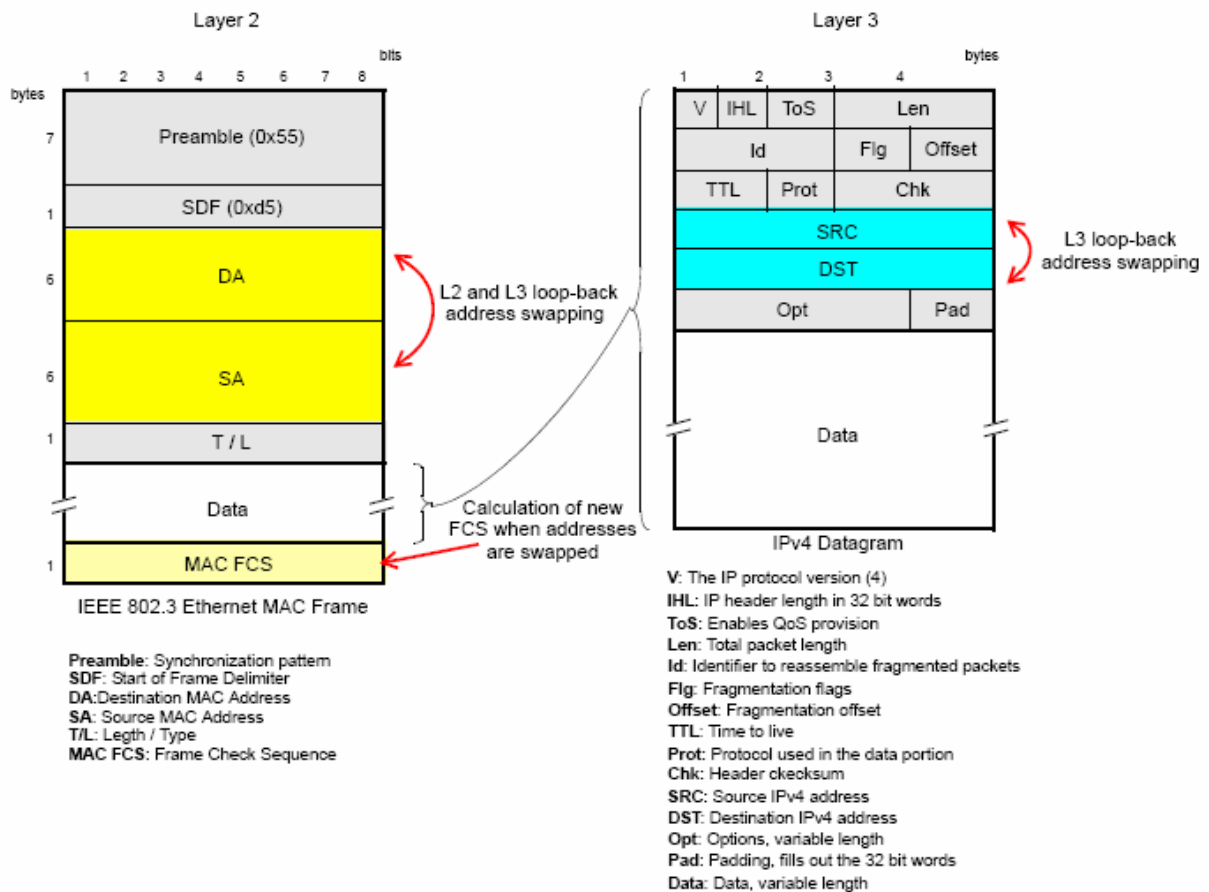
Layer 2

bits

1 2 3 4 5 6 7 8

bytes

7 Preamble (0x55)

1 SDF (0xd5)

6 DA

6 SA

1 T / L

Data

1 MAC FCS

IEEE 802.3 Ethernet MAC Frame

L2 and L3 loop-back address swapping

Calculation of new FCS when addresses are swapped

Preamble: Synchronization pattern
SDF: Start of Frame Delimiter
DA:Destination MAC Address
SA: Source MAC Address
T/L: Legth / Type
MAC FCS: Frame Check Sequence

Layer 3

bytes

1 2 3 4

| V | IHL | ToS | Len | |
|---|---|---|---|---|
| Id | | | Flg | Offset |
| TTL | | Prot | Chk | |
| SRC | | | | |
| DST | | | | |
| Opt | | | | Pad |

Data

IPv4 Datagram

L3 loop-back address swapping

V: The IP protocol version (4)
IHL: IP header length in 32 bit words
ToS: Enables QoS provision
Len: Total packet length
Id: Identifier to reassemble fragmented packets
Flg: Fragmentation flags
Offset: Fragmentation offset
TTL: Time to live
Prot: Protocol used in the data portion
Chk: Header ckecksum
SRC: Source IPv4 address
DST: Destination IPv4 address
Opt: Options, variable length
Pad: Padding, fills out the 32 bit words
Data: Data, variable length